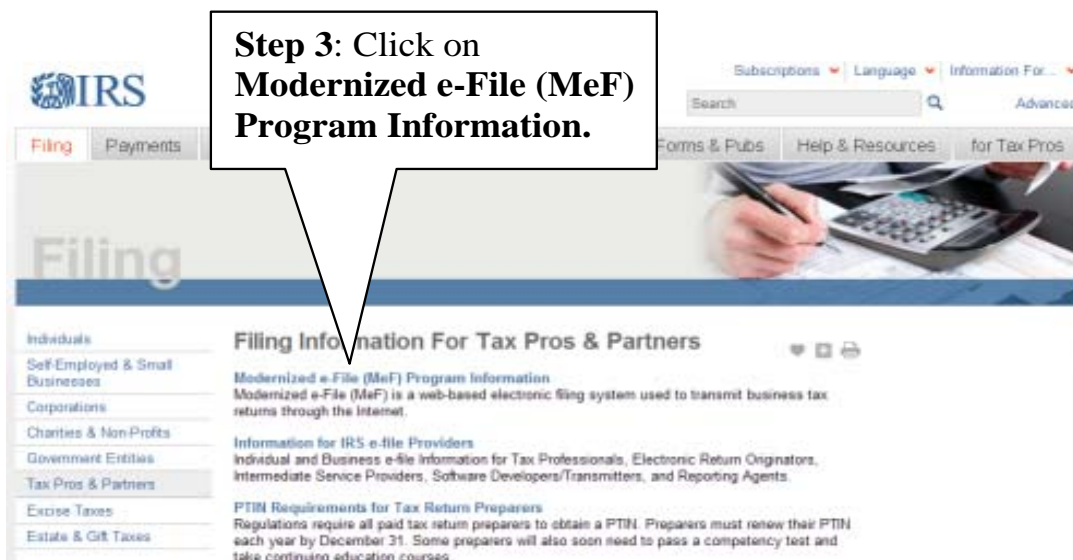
Step 3: Click on Modernized e-File (MeF) Program Information.

IRS

Subscriptions | Language | Information For...

Search

Advanced

Filing | Payments | Forms & Pubs | Help & Resources | for Tax Pros

Filing

Individuals
Self-Employed & Small Businesses
Corporations
Charities & Non-Profits
Government Entities
Tax Pros & Partners
Excise Taxes
Estate & Gift Taxes

Filing Info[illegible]mation For Tax Pros & Partners

Modernized e-File (MeF) Program Information
Modernized e-File (MeF) is a web-based electronic filing system used to transmit business tax returns through the Internet.

Information for IRS e-file Providers
Individual and Business e-file Information for Tax Professionals, Electronic Return Originators, Intermediate Service Providers, Software Developers/Transmitters, and Reporting Agents.

PTIN Requirements for Tax Return Preparers
Regulations require all paid tax return preparers to obtain a PTIN. Preparers must renew their PTIN each year by December 31. Some preparers will also soon need to pass a competency test and take continuing education courses.